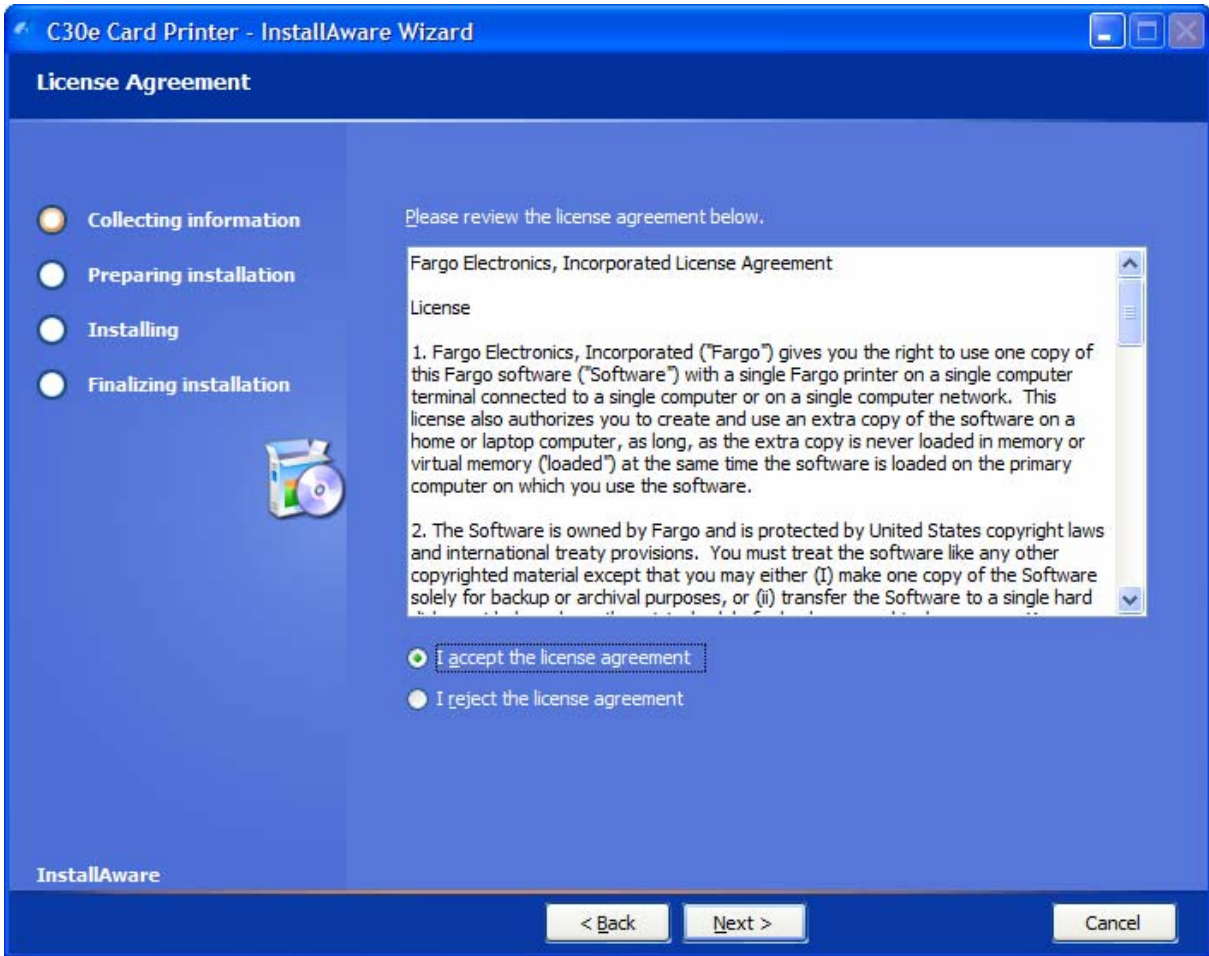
C30e Card Printer - InstallAware Wizard

License Agreement

Collecting information

Preparing installation

Installing

Finalizing installation

Please review the license agreement below.

Fargo Electronics, Incorporated License Agreement

License

1. Fargo Electronics, Incorporated ("Fargo") gives you the right to use one copy of this Fargo software ("Software") with a single Fargo printer on a single computer terminal connected to a single computer or on a single computer network. This license also authorizes you to create and use an extra copy of the software on a home or laptop computer, as long, as the extra copy is never loaded in memory or virtual memory ("loaded") at the same time the software is loaded on the primary computer on which you use the software.

2. The Software is owned by Fargo and is protected by United States copyright laws and international treaty provisions. You must treat the software like any other copyrighted material except that you may either (I) make one copy of the Software solely for backup or archival purposes, or (ii) transfer the Software to a single hard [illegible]

I accept the license agreement

I reject the license agreement

InstallAware

< Back

Next >

Cancel